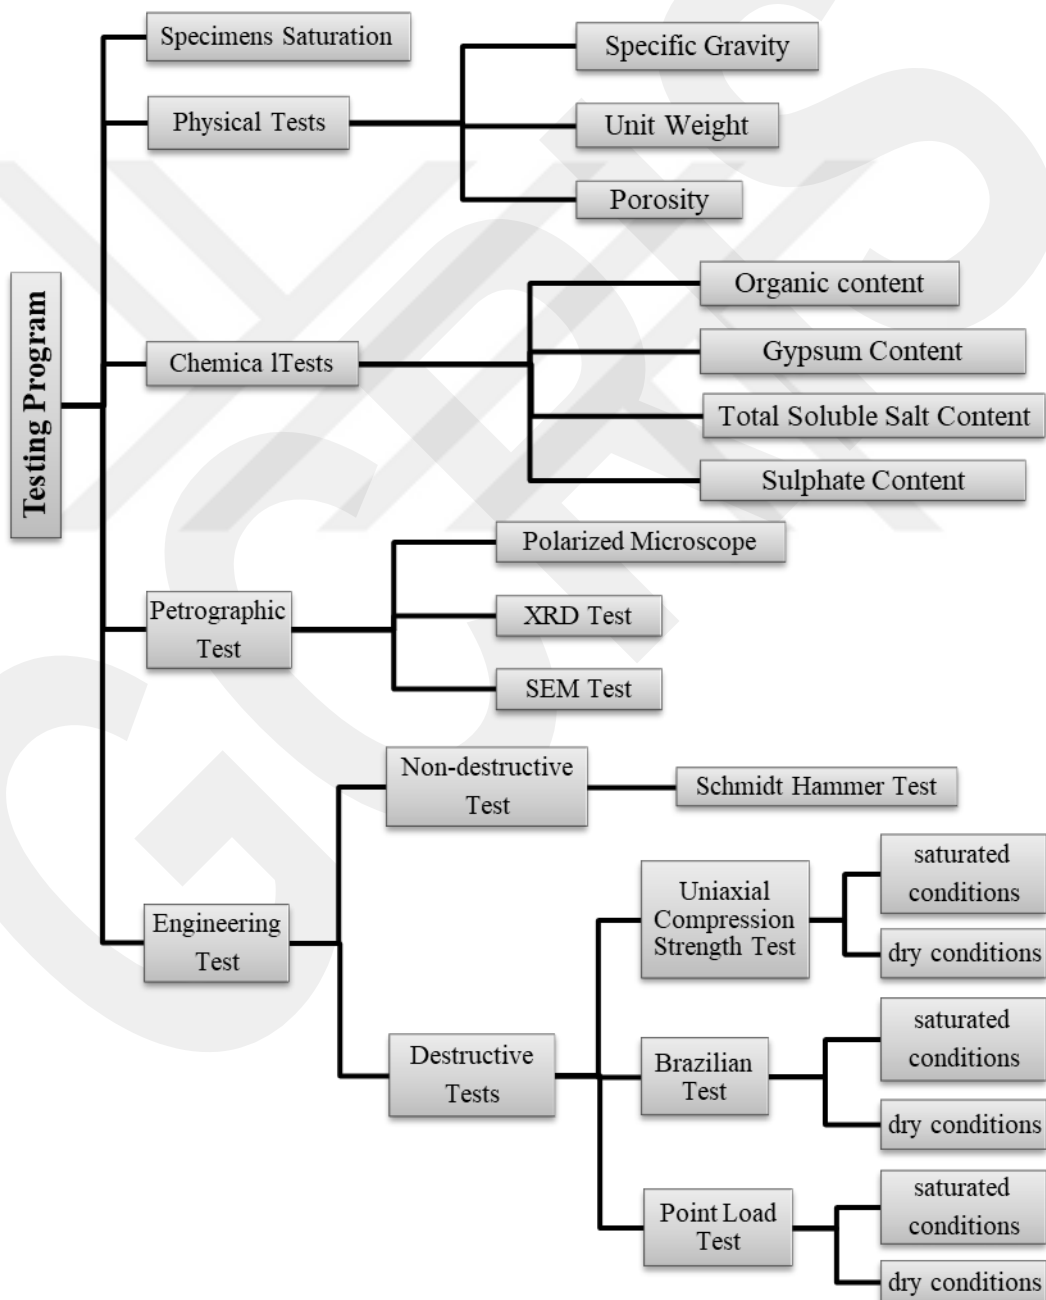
Testing Program

Specimens Saturation

Physical Tests

Specific Gravity

Unit Weight

Porosity

Chemica lTests

Organic content

Gypsum Content

Total Soluble Salt Content

Sulphate Content

Petrographic Test

Polarized Microscope

XRD Test

SEM Test

Engineering Test

Non-destructive Test

Schmidt Hammer Test

Destructive Tests

Uniaxial Compression Strength Test

saturated conditions

dry conditions

Brazilian Test

saturated conditions

dry conditions

Point Load Test

saturated conditions

dry conditions